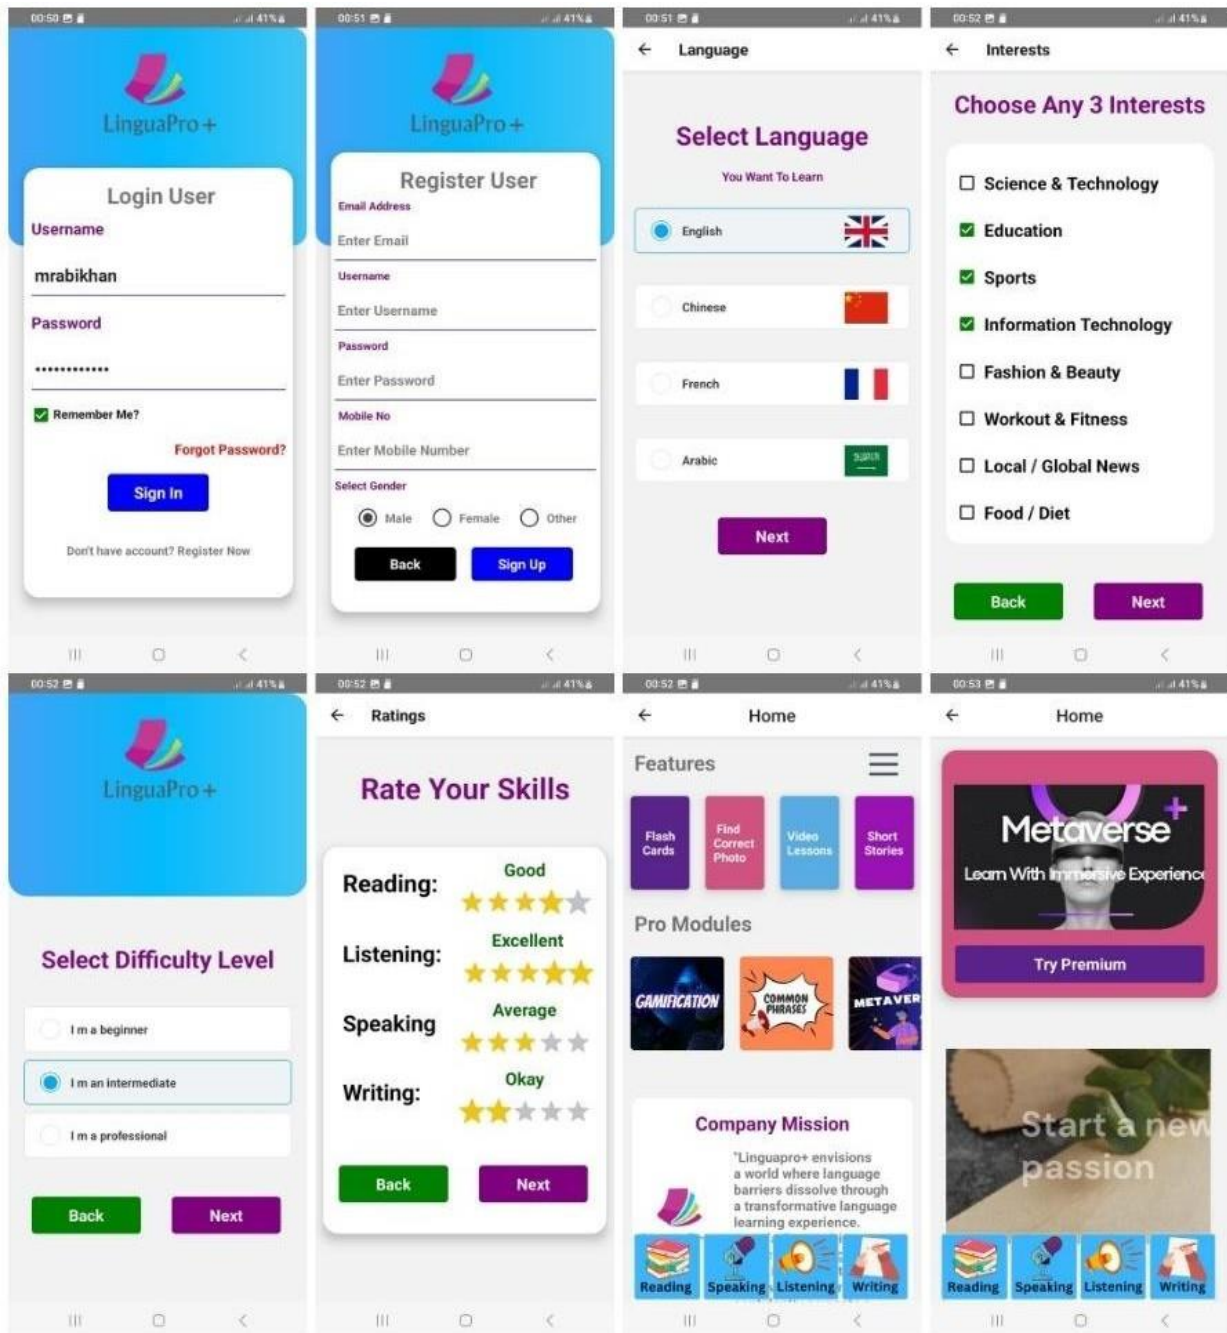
00:50 41%
LinguaPro+
Login User
Username
mrabikhan
Password
••••••••••••
Remember Me?
Forgot Password?
Sign In
Don't have account? Register Now

00:51 41%
LinguaPro+
Register User
Email Address
Enter Email
Username
Enter Username
Password
Enter Password
Mobile No
Enter Mobile Number
Select Gender
Male Female Other
Back Sign Up

00:51 41%
Language
Select Language
You Want To Learn
English
Chinese
French
Arabic
Next

00:52 41%
Interests
Choose Any 3 Interests
Science & Technology
Education
Sports
Information Technology
Fashion & Beauty
Workout & Fitness
Local / Global News
Food / Diet
Back Next

00:52 41%
LinguaPro+
Select Difficulty Level
I m a beginner
I m an intermediate
I m a professional
Back Next

00:52 41%
Ratings
Rate Your Skills
Reading: Good
Listening: Excellent
Speaking Average
Writing: Okay
Back Next

00:52 41%
Home
Features
Flash Cards
Find Correct Photo
Video Lessons
Short Stories
Pro Modules
GAMIFICATION
COMMON PHRASES
METAVER
Company Mission
"Linguapro+ envisions a world where language barriers dissolve through a transformative language learning experience.
Reading Speaking Listening Writing

00:53 41%
Home
Metaverse
Learn With Immersive Experience
Try Premium
Start a new passion
Reading Speaking Listening Writing